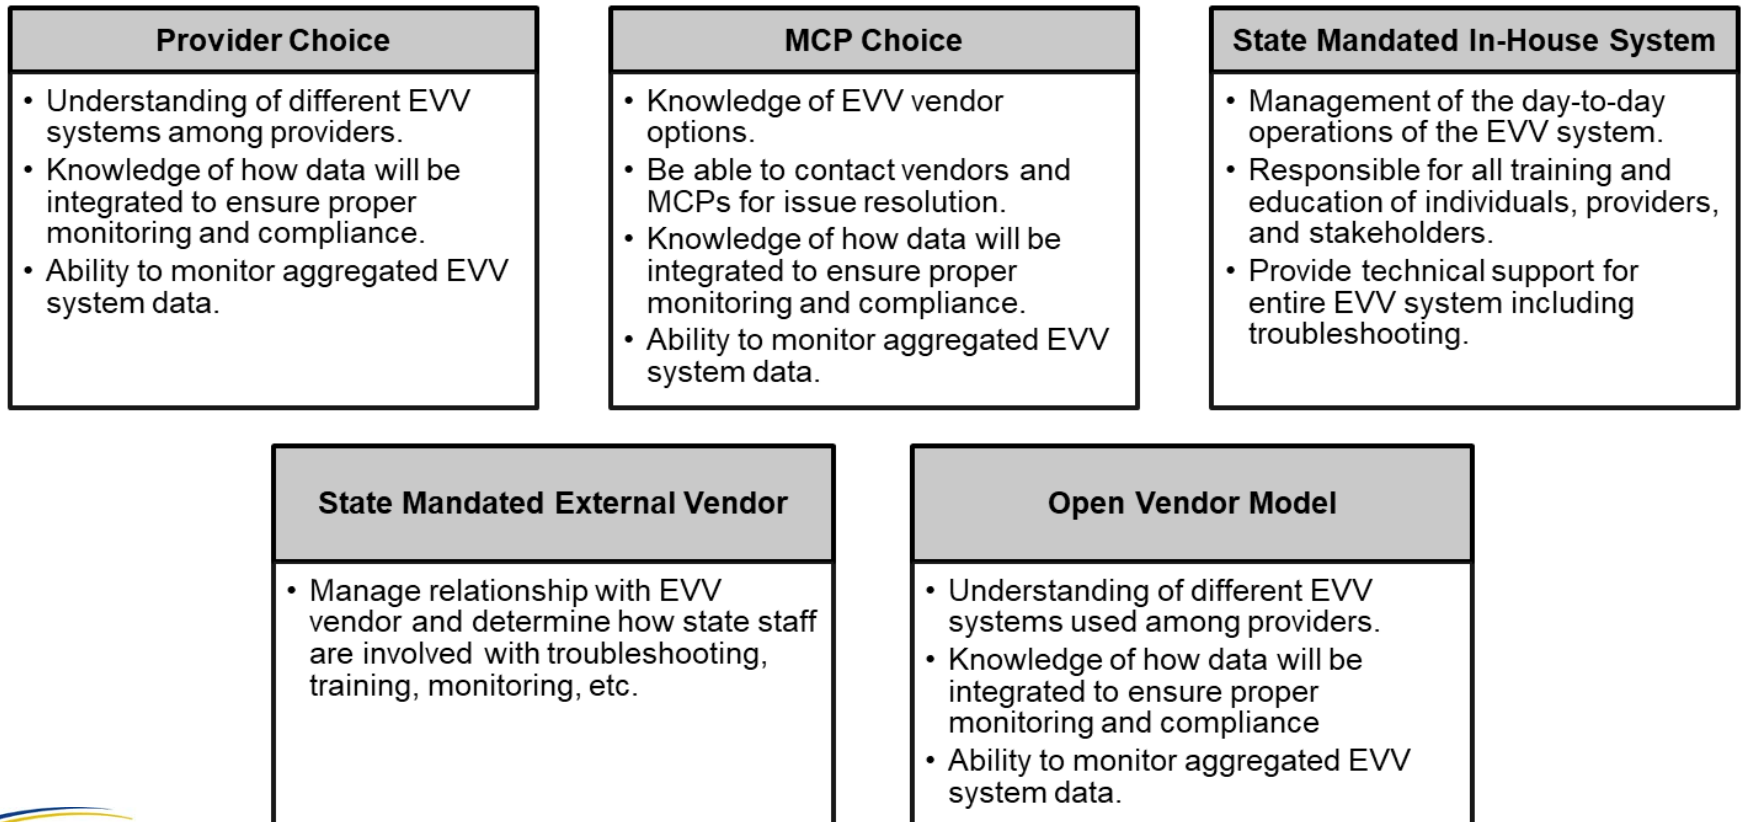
Provider Choice

• Understanding of different EVV systems among providers.
• Knowledge of how data will be integrated to ensure proper monitoring and compliance.
• Ability to monitor aggregated EVV system data.

MCP Choice

• Knowledge of EVV vendor options.
• Be able to contact vendors and MCPs for issue resolution.
• Knowledge of how data will be integrated to ensure proper monitoring and compliance.
• Ability to monitor aggregated EVV system data.

State Mandated In-House System

• Management of the day-to-day operations of the EVV system.
• Responsible for all training and education of individuals, providers, and stakeholders.
• Provide technical support for entire EVV system including troubleshooting.

State Mandated External Vendor

• Manage relationship with EVV vendor and determine how state staff are involved with troubleshooting, training, monitoring, etc.

Open Vendor Model

• Understanding of different EVV systems used among providers.
• Knowledge of how data will be integrated to ensure proper monitoring and compliance
• Ability to monitor aggregated EVV system data.